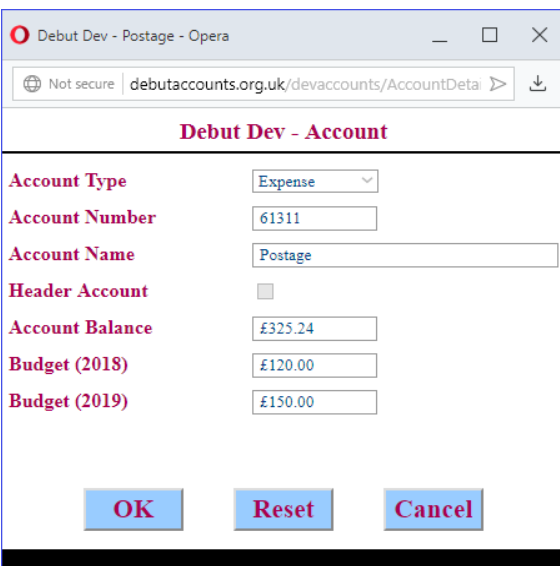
Debut Dev - Postage - Opera

Not secure debutaccounts.org.uk/devaccounts/AccountDetai

Debut Dev - Account

| | |
|---|---|
| Account Type | Expense |
| Account Number | 61311 |
| Account Name | Postage |
| Header Account | |
| Account Balance | £325.24 |
| Budget (2018) | £120.00 |
| Budget (2019) | £150.00 |

OK Reset Cancel